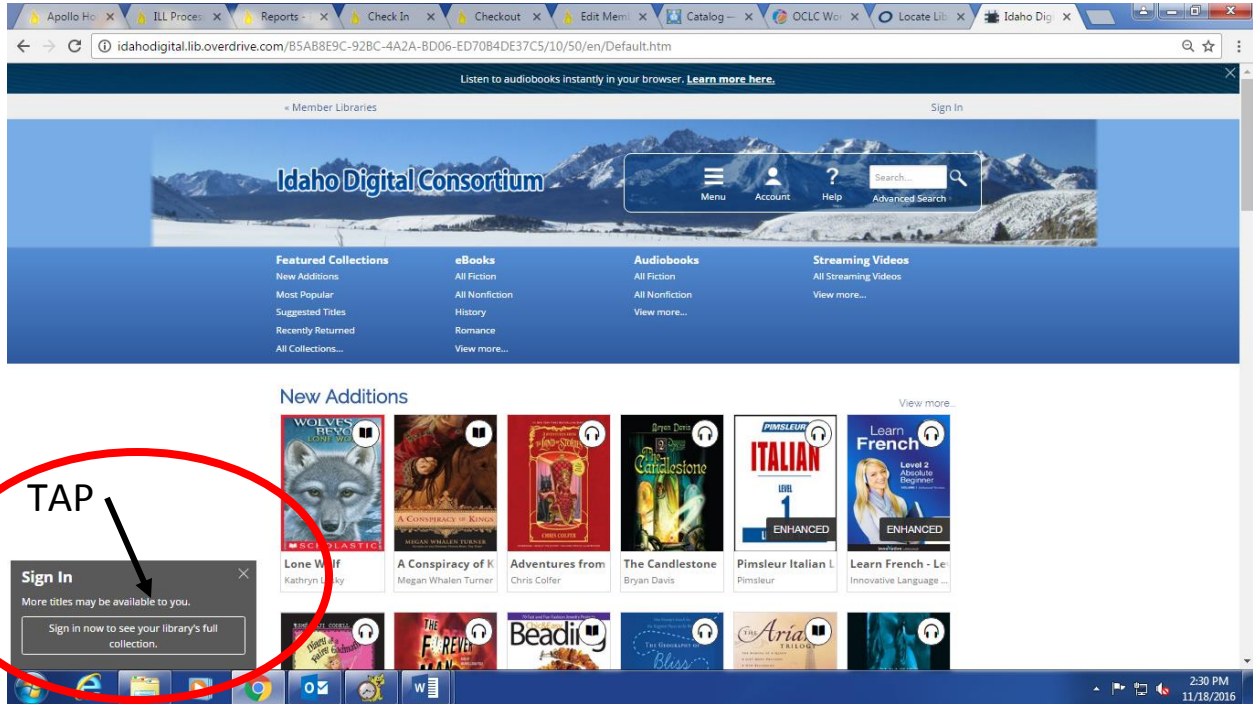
Apollo Ho | ILL Proces | Reports | Check In | Checkout | Edit Mem | Catalog | OCLC Wo | Locate Lib | Idaho Dig

idahodigital.lib.overdrive.com/B5AB8E9C-92BC-4A2A-BD06-ED70B4DE37C5/10/50/en/Default.htm

Listen to audiobooks instantly in your browser. Learn more here.

« Member Libraries

Sign In

Idaho Digital Consortium

Menu Account Help Search... Advanced Search

Featured Collections
New Additions
Most Popular
Suggested Titles
Recently Returned
All Collections...

eBooks
All Fiction
All Nonfiction
History
Romance
View more...

Audiobooks
All Fiction
All Nonfiction
View more...

Streaming Videos
All Streaming Videos
View more...

New Additions

View more...

WOLVES BEYOND LONE WOLF SCHOLASTIC
Lone Wolf
Kathryn Lasky

A CONSPIRACY OF KINGS MEGAN WHALEN TURNER
A Conspiracy of K
Megan Whalen Turner

THE LAND OF STORIES CHRIS COLFER
Adventures from
Chris Colfer

Bryan Davis The Candlestone
The Candlestone
Bryan Davis

PIMSLEUR ITALIAN LEVEL 1
ENHANCED
Pimsleur Italian L
Pimsleur

Learn French Level 2 Absolute Beginner
ENHANCED
Learn French - Le
Innovative Language ...

TAP

Sign In
More titles may be available to you.
Sign in now to see your library's full collection.

THE FOREVER
Beading
The Geography of Bliss
Aria TRILOGY

2:30 PM
11/18/2016